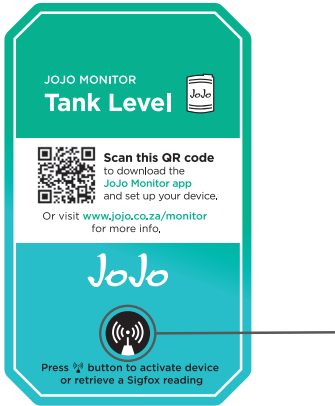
JOJO MONITOR
Tank Level

JoJo

Scan this QR code to download the JoJo Monitor app and set up your device.

Or visit www.jojo.co.za/monitor for more info.

JoJo

Press button to activate device or retrieve a Sigfox reading